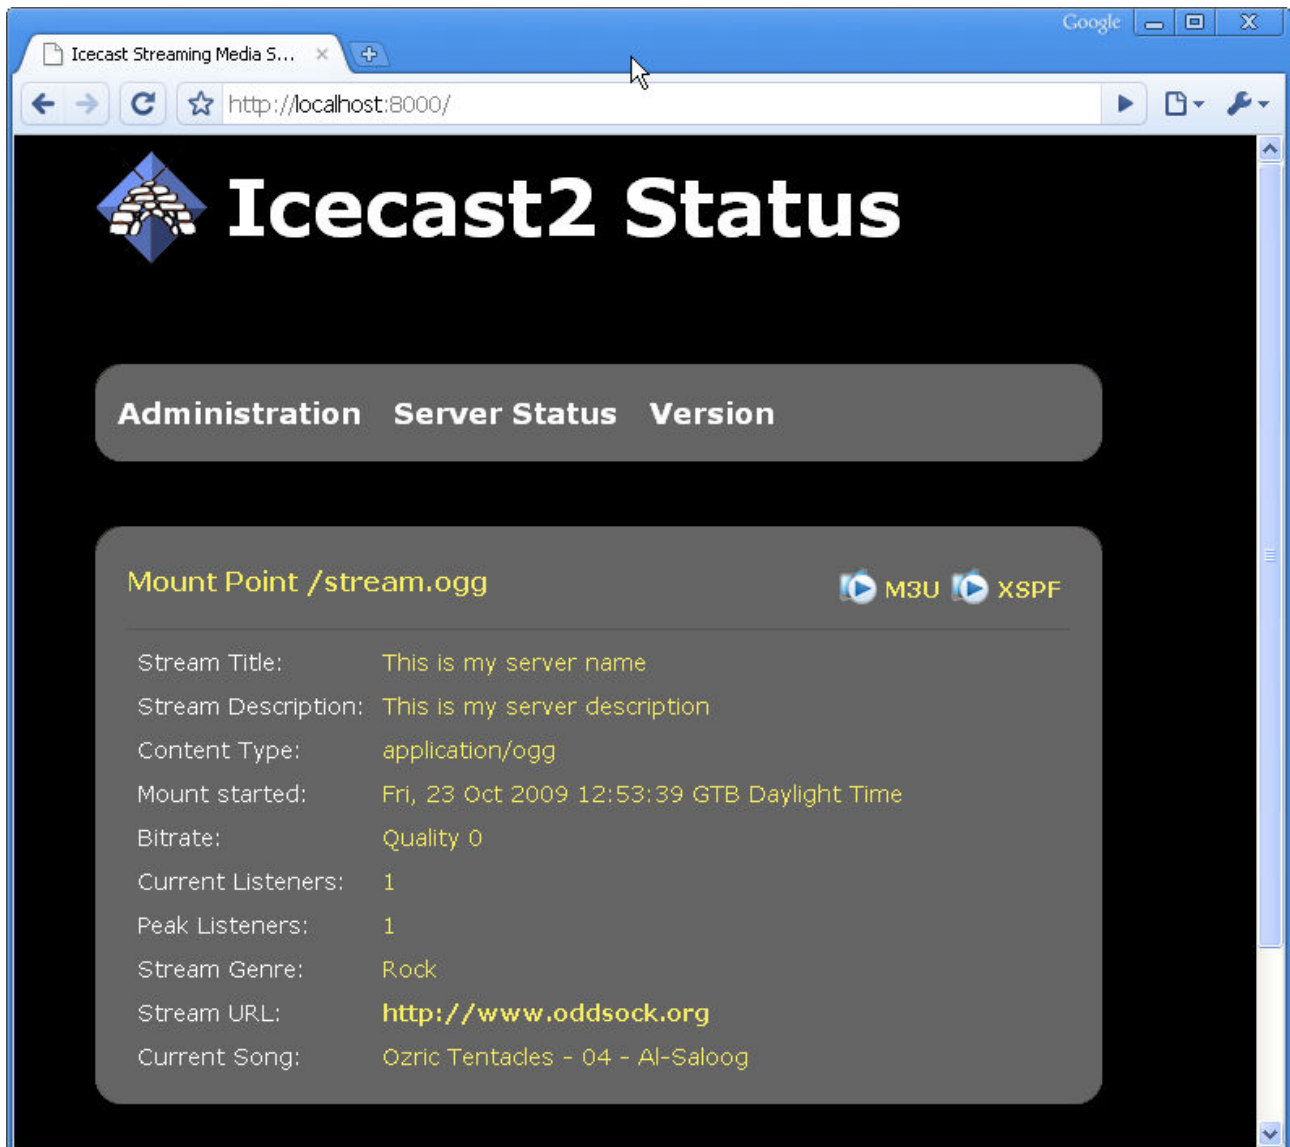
Google

Icecast Streaming Media S... ×

http://localhost:8000/

Icecast2 Status

Administration Server Status Version

Mount Point /stream.ogg

M3U XSPF

| | |
|---|---|
| Stream Title: | This is my server name |
| Stream Description: | This is my server description |
| Content Type: | application/ogg |
| Mount started: | Fri, 23 Oct 2009 12:53:39 GTB Daylight Time |
| Bitrate: | Quality 0 |
| Current Listeners: | 1 |
| Peak Listeners: | 1 |
| Stream Genre: | Rock |
| Stream URL: | http://www.oddsock.org |
| Current Song: | Ozric Tentacles - 04 - Al-Saloog |